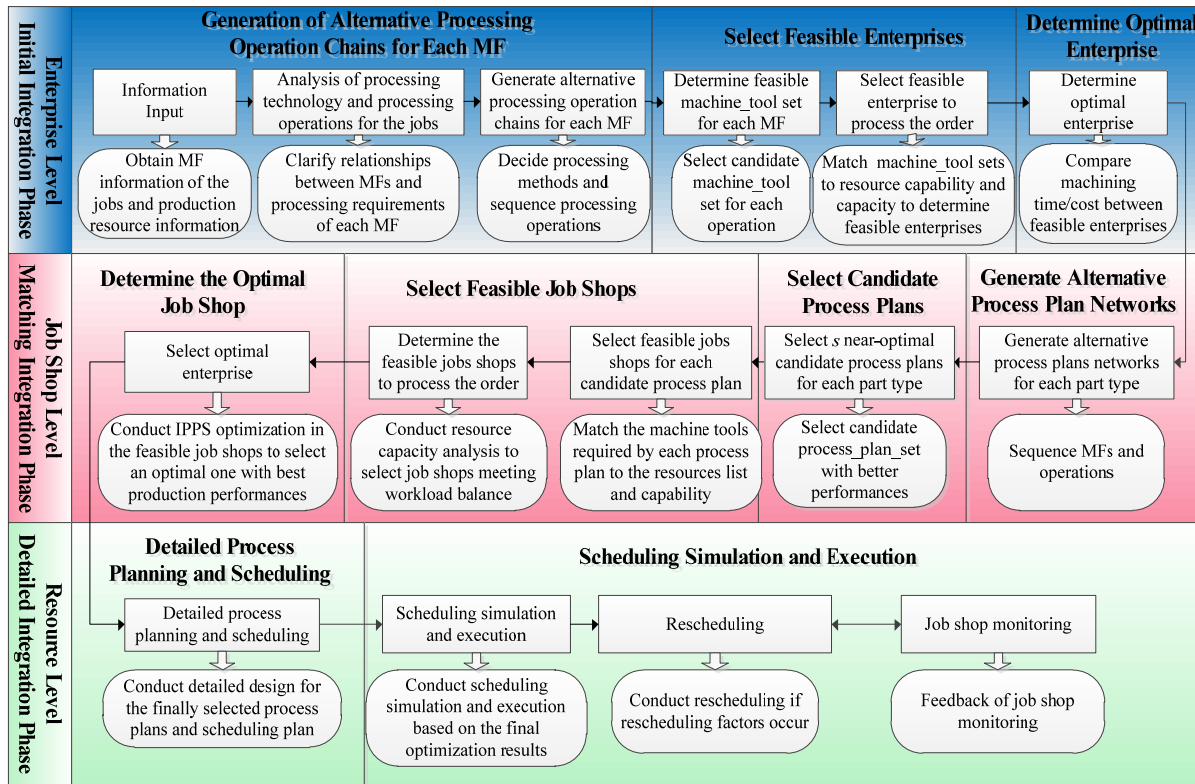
Enterprise Level
Initial Integration Phase

Generation of Alternative Processing Operation Chains for Each MF

Information Input

Obtain MF information of the jobs and production resource information

Analysis of processing technology and processing operations for the jobs

Clarify relationships between MFs and processing requirements of each MF

Generate alternative processing operation chains for each MF

Decide processing methods and sequence processing operations

Select Feasible Enterprises

Determine feasible machine_tool set for each MF

Select candidate machine_tool set for each operation

Select feasible enterprise to process the order

Match machine_tool sets to resource capability and capacity to determine feasible enterprises

Determine Optimal Enterprise

Determine optimal enterprise

Compare machining time/cost between feasible enterprises

Job Shop Level
Matching Integration Phase

Determine the Optimal Job Shop

Select optimal enterprise

Conduct IPPS optimization in the feasible job shops to select an optimal one with best production performances

Select Feasible Job Shops

Determine the feasible jobs shops to process the order

Conduct resource capacity analysis to select job shops meeting workload balance

Select feasible jobs shops for each candidate process plan

Match the machine tools required by each process plan to the resources list and capability

Select Candidate Process Plans

Select $s$ near-optimal candidate process plans for each part type

Select candidate process_plan_set with better performances

Generate Alternative Process Plan Networks

Generate alternative process plans networks for each part type

Sequence MFs and operations

Resource Level
Detailed Integration Phase

Detailed Process Planning and Scheduling

Detailed process planning and scheduling

Conduct detailed design for the finally selected process plans and scheduling plan

Scheduling Simulation and Execution

Scheduling simulation and execution

Conduct scheduling simulation and execution based on the final optimization results

Rescheduling

Conduct rescheduling if rescheduling factors occur

Job shop monitoring

Feedback of job shop monitoring